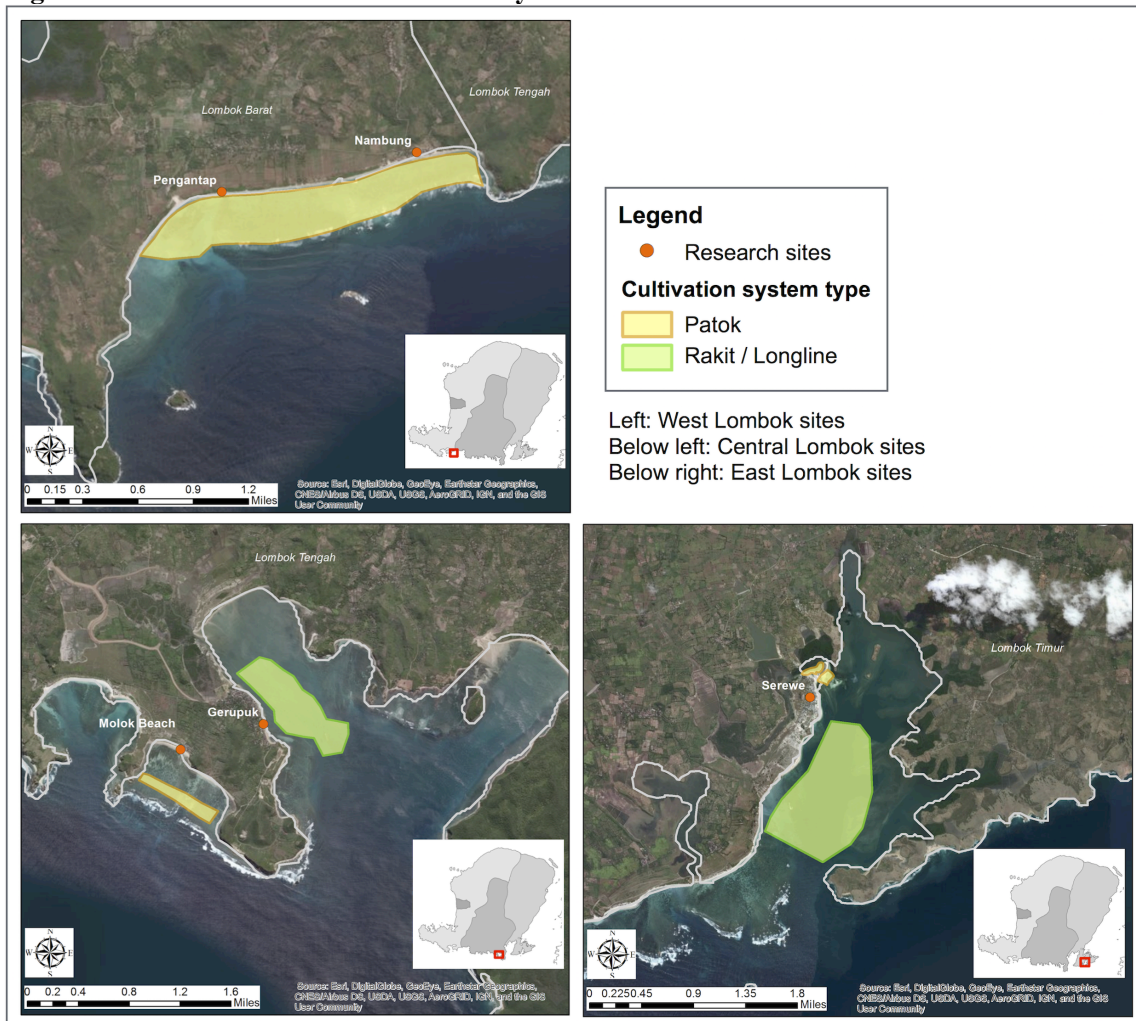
Lombok Barat
Lombok Tengah
Nambung
Pengantap
N
W E
S
0 0.15 0.3 0.6 0.9 1.2 Miles
Source: Esri, DigitalGlobe, GeoEye, Earthstar Geographics, CNES/Airbus DS, USDA, USGS, AeroGRID, IGN, and the GIS User Community

Legend
Research sites
Cultivation system type
Patok
Rakit / Longline

Left: West Lombok sites
Below left: Central Lombok sites
Below right: East Lombok sites

Lombok Tengah
Molok Beach
Gerupuk
N
W E
S
0 0.2 0.4 0.8 1.2 1.6 Miles
Source: Esri, DigitalGlobe, GeoEye, Earthstar Geographics, CNES/Airbus DS, USDA, USGS, AeroGRID, IGN, and the GIS User Community

Lombok Timur
Serewe
N
W E
S
0 0.225 0.45 0.9 1.35 1.8 Miles
Source: Esri, DigitalGlobe, GeoEye, Earthstar Geographics, CNES/Airbus DS, USDA, USGS, AeroGRID, IGN, and the GIS User Community